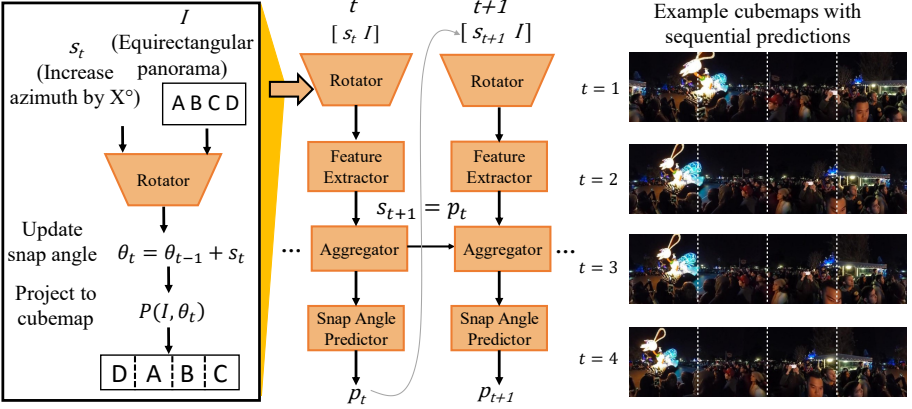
$s_t$
(Increase azimuth by X°)

$I$
(Equirectangular panorama)

A B C D

Rotator

Update snap angle

$\theta_t = \theta_{t-1} + s_t$

Project to cubemap

$P(I, \theta_t)$

D A B C

$t$
$[\, s_t \; I \,]$

Rotator

Feature Extractor

Aggregator

Snap Angle Predictor

$p_t$

$s_{t+1} = p_t$

$t+1$
$[\, s_{t+1} \; I \,]$

Rotator

Feature Extractor

Aggregator

Snap Angle Predictor

$p_{t+1}$

...

...

Example cubemaps with sequential predictions

$t = 1$

$t = 2$

$t = 3$

$t = 4$